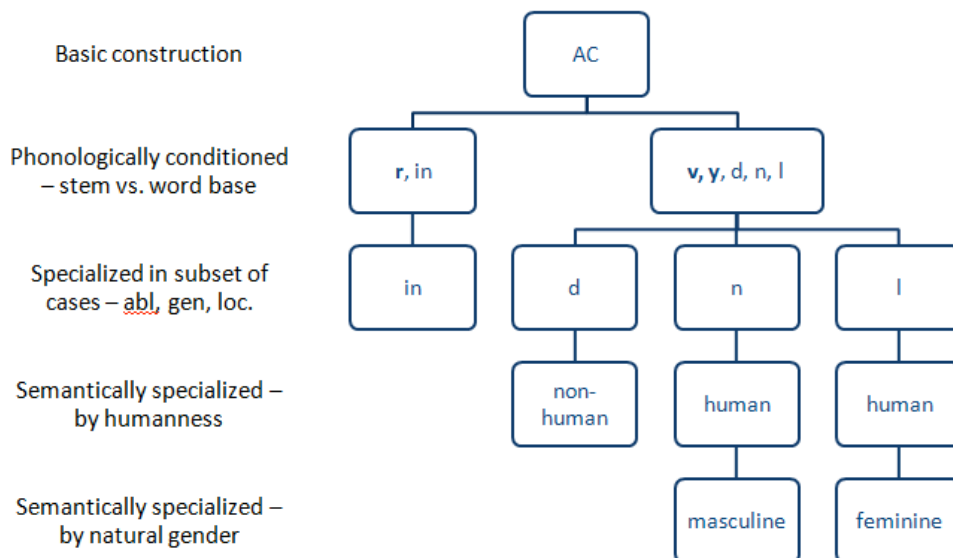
Basic construction

AC

Phonologically conditioned – stem vs. word base

**r**, in

**v, y**, d, n, l

Specialized in subset of cases – abl, gen, loc.

in

d

n

l

Semantically specialized – by humanness

non-human

human

human

Semantically specialized – by natural gender

masculine

feminine